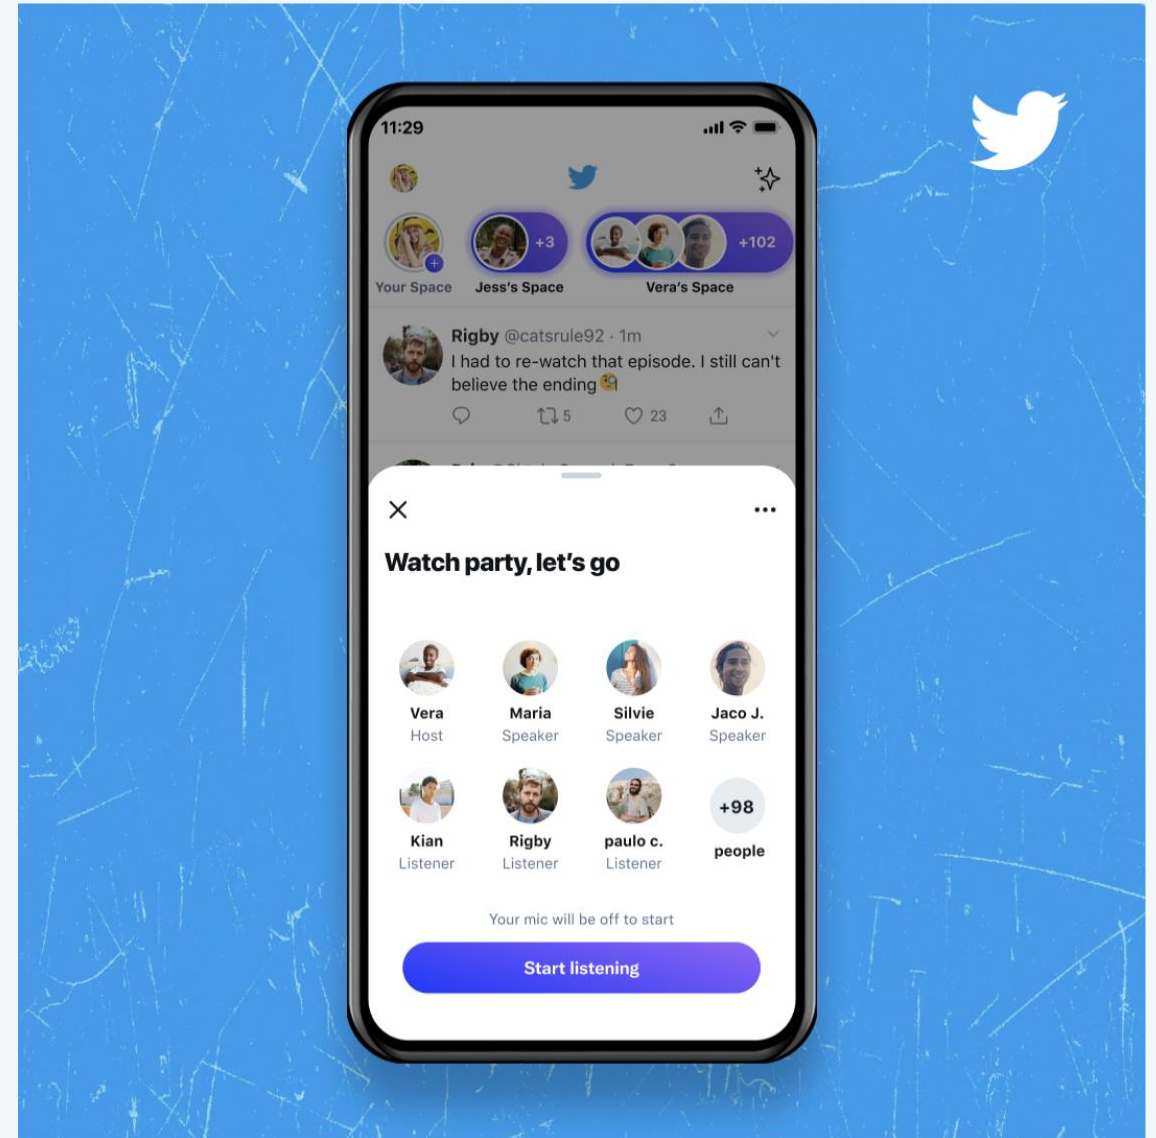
11:29

+3

+102

Your Space

Jess's Space

Vera's Space

Rigby @catsrule92 · 1m
I had to re-watch that episode. I still can't believe the ending 🫢

5

23

Watch party, let's go

Vera
Host

Maria
Speaker

Silvie
Speaker

Jaco J.
Speaker

Kian
Listener

Rigby
Listener

paulo c.
Listener

+98
people

Your mic will be off to start

Start listening